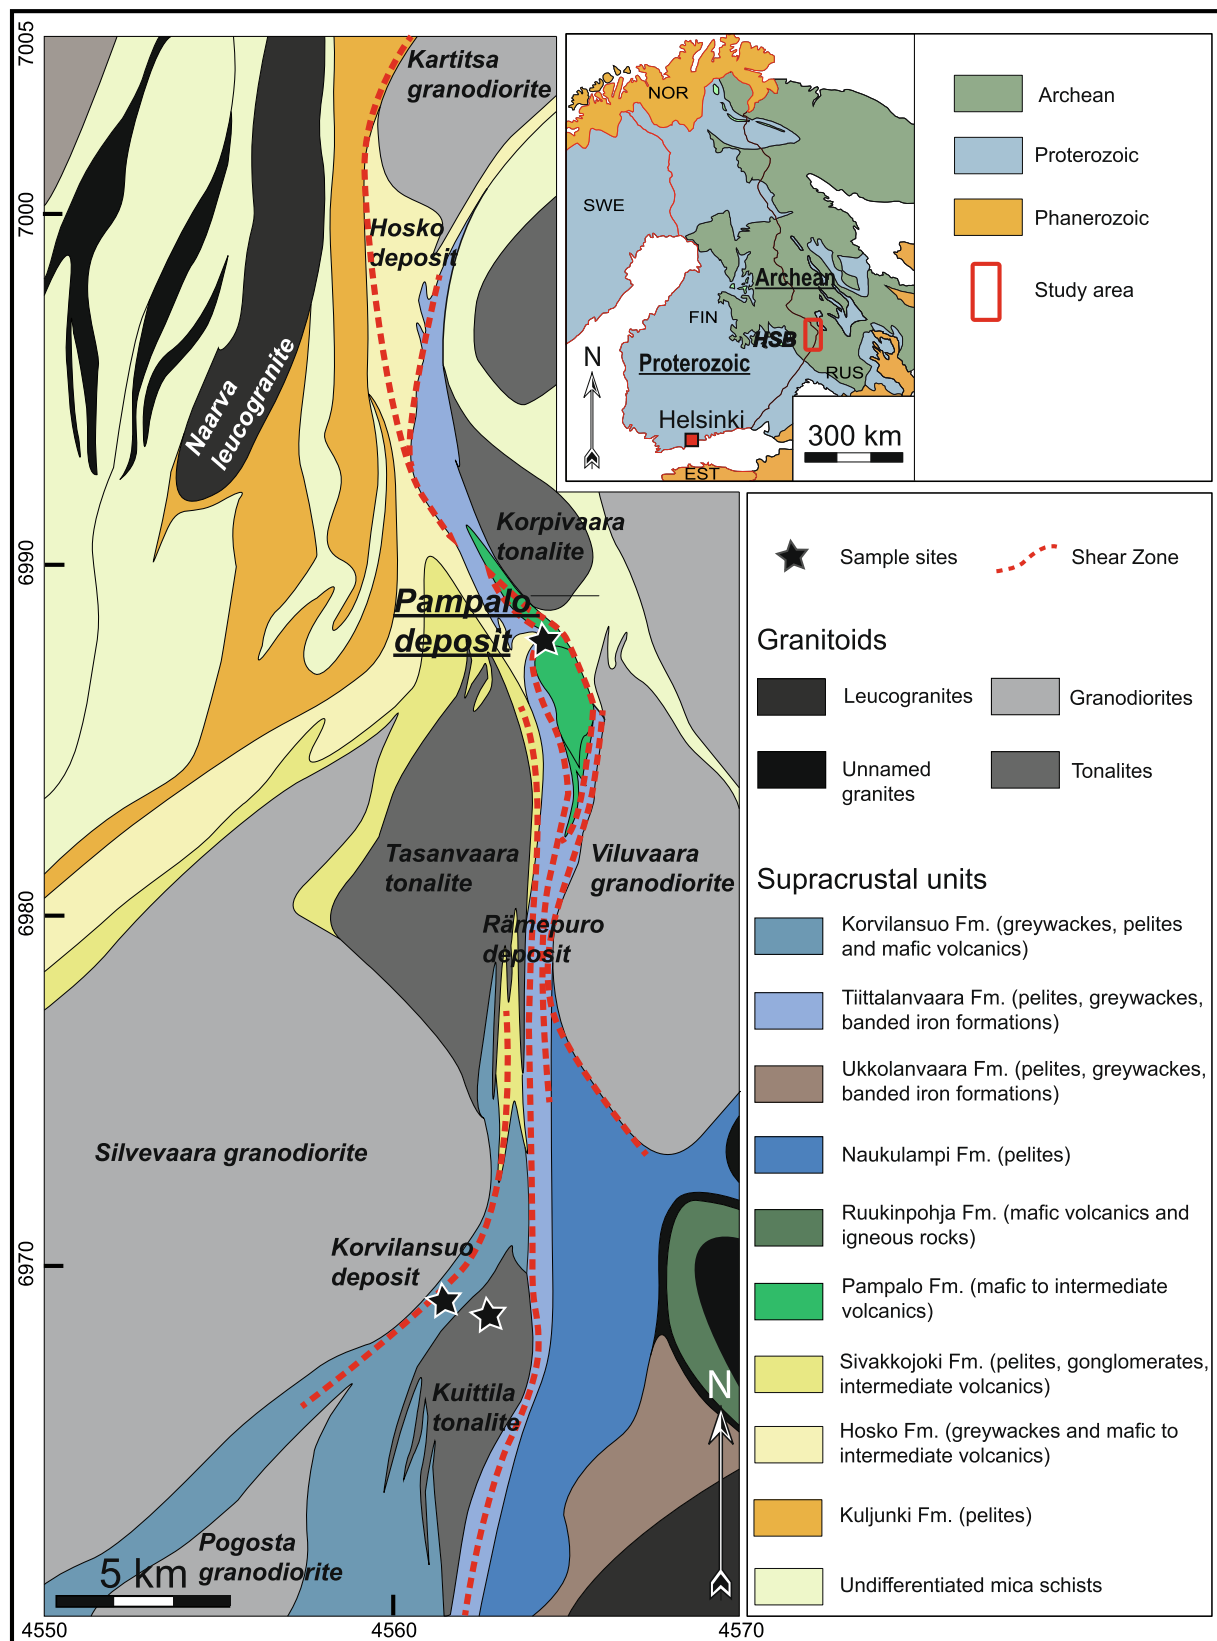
7005
7000
6990
6980
6970

Kartitsa granodiorite

Hosko deposit

Naarva leucogranite

Korpivaara tonalite

Pampalo deposit

Tasanvaara tonalite

Viluvaara granodiorite

Rämepuro deposit

Silvevaara granodiorite

Korvilansuo deposit

Kuittila tonalite

Pogosta granodiorite

5 km

N

4550
4560
4570

NOR
SWE
FIN
Archean
HSB
Proterozoic
RUS
Helsinki
EST
N
300 km

Archean
Proterozoic
Phanerozoic
Study area

Sample sites
Shear Zone

Granitoids
Leucogranites
Granodiorites
Unnamed granites
Tonalites

Supracrustal units
Korvilansuo Fm. (greywackes, pelites and mafic volcanics)
Tiittalanvaara Fm. (pelites, greywackes, banded iron formations)
Ukkolanvaara Fm. (pelites, greywackes, banded iron formations)
Naukulampi Fm. (pelites)
Ruukinpohja Fm. (mafic volcanics and igneous rocks)
Pampalo Fm. (mafic to intermediate volcanics)
Sivakkojoki Fm. (pelites, gonglomerates, intermediate volcanics)
Hosko Fm. (greywackes and mafic to intermediate volcanics)
Kuljunki Fm. (pelites)
Undifferentiated mica schists